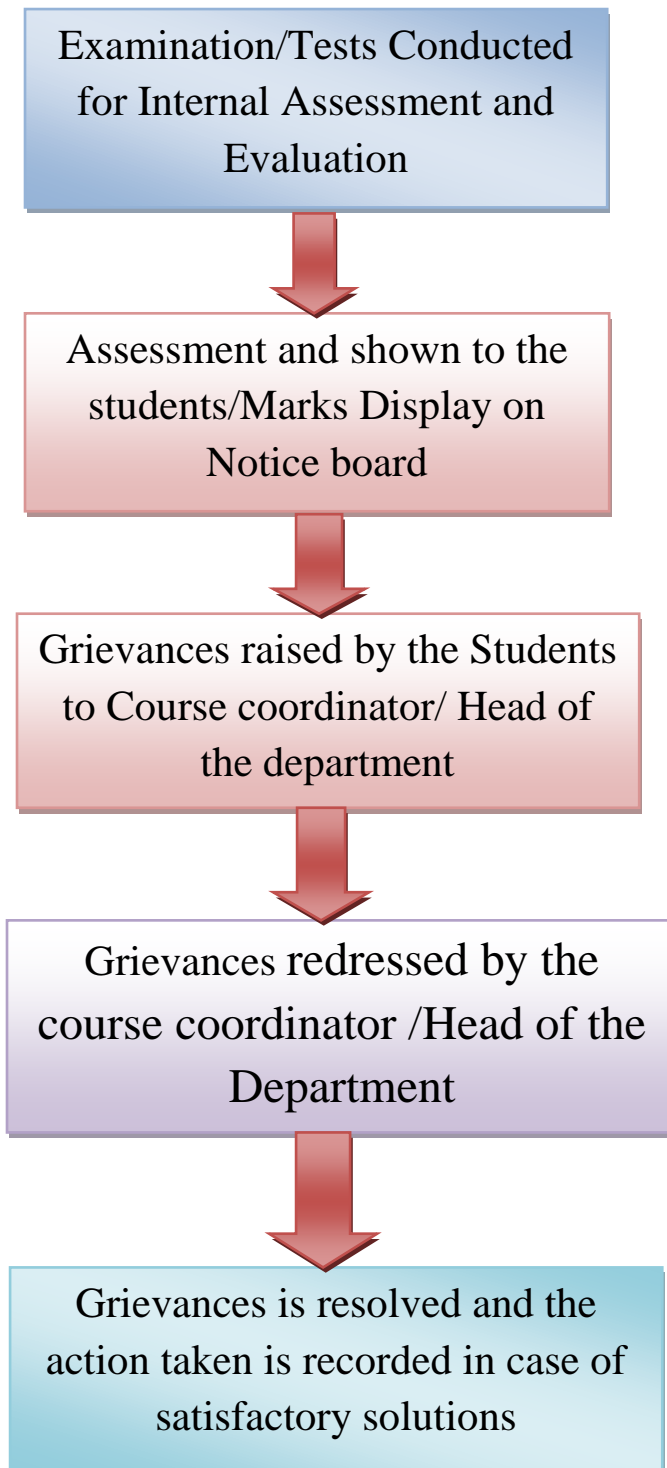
Examination/Tests Conducted for Internal Assessment and Evaluation

Assessment and shown to the students/Marks Display on Notice board

Grievances raised by the Students to Course coordinator/ Head of the department

Grievances redressed by the course coordinator /Head of the Department

Grievances is resolved and the action taken is recorded in case of satisfactory solutions